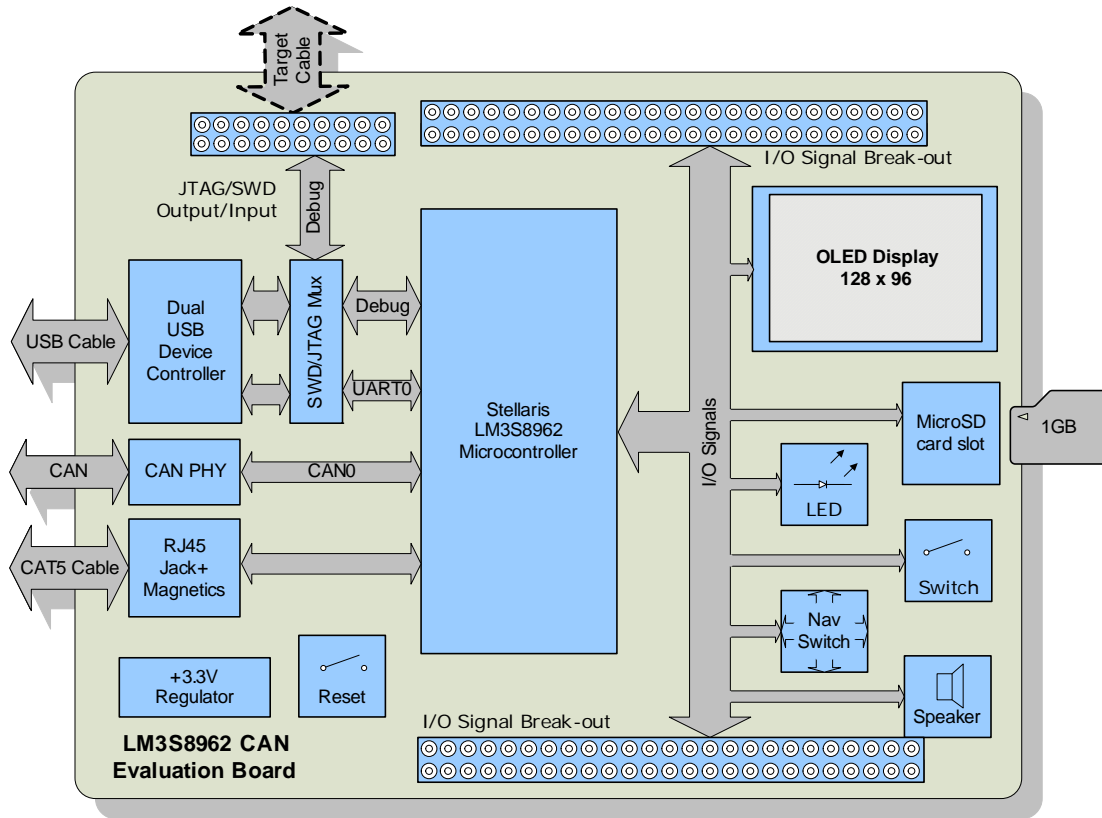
Target Cable

JTAG/SWD Output/Input

Debug

I/O Signal Break-out

OLED Display
128 x 96

USB Cable

Dual USB Device Controller

SWD/JTAG Mux

Debug

UART0

Stellaris LM3S8962 Microcontroller

I/O Signals

MicroSD card slot

1GB

CAN

CAN PHY

CAN0

LED

CAT5 Cable

RJ45 Jack+ Magnetics

Switch

Nav Switch

+3.3V Regulator

Reset

Speaker

I/O Signal Break-out

LM3S8962 CAN Evaluation Board